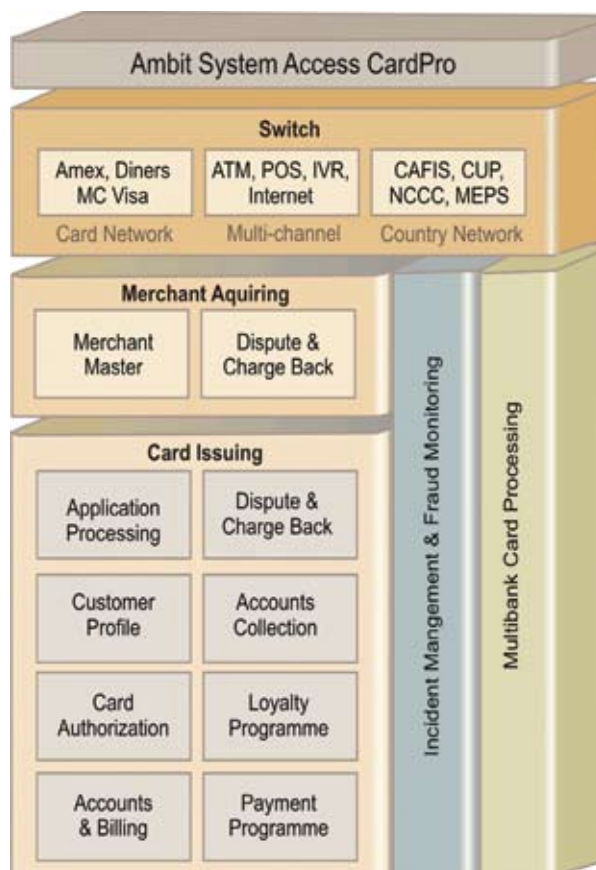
Ambit System Access CardPro

Switch

Amex, Diners MC Visa

Card Network

ATM, POS, IVR, Internet

Multi-channel

CAFIS, CUP, NCCC, MEPS

Country Network

Merchant Aquiring

Merchant Master

Dispute & Charge Back

Card Issuing

Application Processing

Dispute & Charge Back

Customer Profile

Accounts Collection

Card Authorization

Loyalty Programme

Accounts & Billing

Payment Programme

Incident Mangement & Fraud Monitoring

Multibank Card Processing